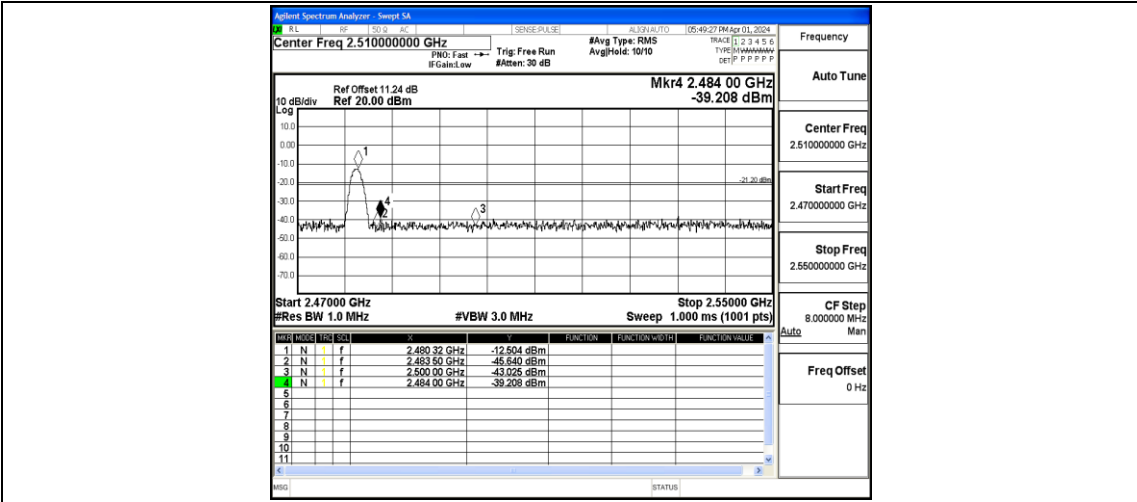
Agilent Spectrum Analyzer - Swept SA

RL RF 50 Ω AC SENSE:PULSE ALIGN AUTO 05:49:27 PM Apr 01, 2024

Center Freq 2.510000000 GHz

PNO: Fast IFGain:Low

Trig: Free Run #Atten: 30 dB

#Avg Type: RMS Avg|Hold: 10/10

TRACE 1 2 3 4 5 6 TYPE M WWWWW DET P P P P P P

Frequency

Ref Offset 11.24 dB
10 dB/div Ref 20.00 dBm
Log

Mkr4 2.484 00 GHz
-39.208 dBm

10.0
0.00
-10.0
-20.0
-30.0
-40.0
-50.0
-60.0
-70.0

-21.20 dBm

1
2
3
4

Start 2.47000 GHz
#Res BW 1.0 MHz
#VBW 3.0 MHz
Stop 2.55000 GHz
Sweep 1.000 ms (1001 pts)

| MKR | MODE | TRC | SCL | X | Y | FUNCTION | FUNCTION WIDTH | FUNCTION VALUE |
|---|---|---|---|---|---|---|---|---|
| 1 | N | 1 | f | 2.480 32 GHz | -12.504 dBm | | | |
| 2 | N | 1 | f | 2.483 50 GHz | -45.640 dBm | | | |
| 3 | N | 1 | f | 2.500 00 GHz | -43.025 dBm | | | |
| 4 | N | 1 | f | 2.484 00 GHz | -39.208 dBm | | | |
| 5 | | | | | | | | |
| 6 | | | | | | | | |
| 7 | | | | | | | | |
| 8 | | | | | | | | |
| 9 | | | | | | | | |
| 10 | | | | | | | | |
| 11 | | | | | | | | |

Auto Tune

Center Freq
2.510000000 GHz

Start Freq
2.470000000 GHz

Stop Freq
2.550000000 GHz

CF Step
8.000000 MHz
Auto Man

Freq Offset
0 Hz

MSG STATUS